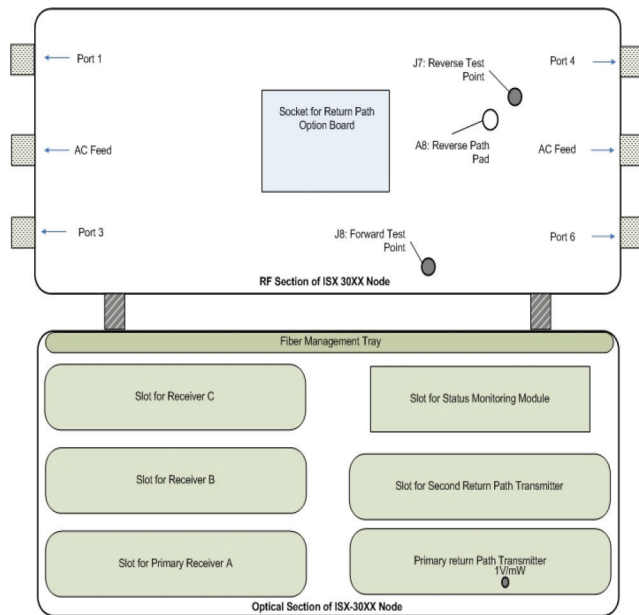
Port 1

AC Feed

Port 3

Socket for Return Path Option Board

J7: Reverse Test Point

A8: Reverse Path Pad

J8: Forward Test Point

Port 4

AC Feed

Port 6

RF Section of ISX 30XX Node

Fiber Management Tray

Slot for Receiver C

Slot for Status Monitoring Module

Slot for Receiver B

Slot for Second Return Path Transmitter

Slot for Primary Receiver A

Primary return Path Transmitter 1V/mW

Optical Section of ISX-30XX Node